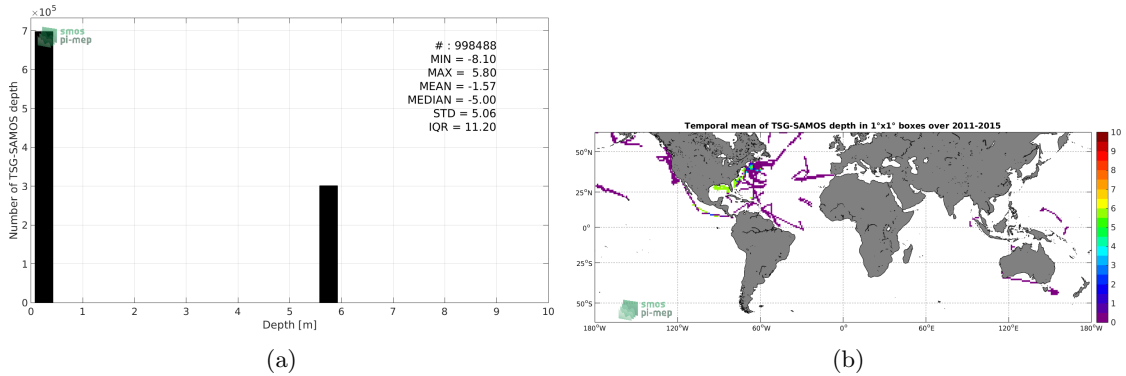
$\times10^5$
7
6
5
4
3
2
1
0
Number of TSG-SAMOS depth
smos pi-mep
# : 998488
MIN = -8.10
MAX = 5.80
MEAN = -1.57
MEDIAN = -5.00
STD = 5.06
IQR = 11.20
0 1 2 3 4 5 6 7 8 9 10
Depth [m]
(a)

Temporal mean of TSG-SAMOS depth in 1°x1° boxes over 2011-2015
50°N
25°N
0°
25°S
50°S
180°W 120°W 60°W 0° 60°E 120°E 180°W
smos pi-mep
10
9
8
7
6
5
4
3
2
1
0
(b)